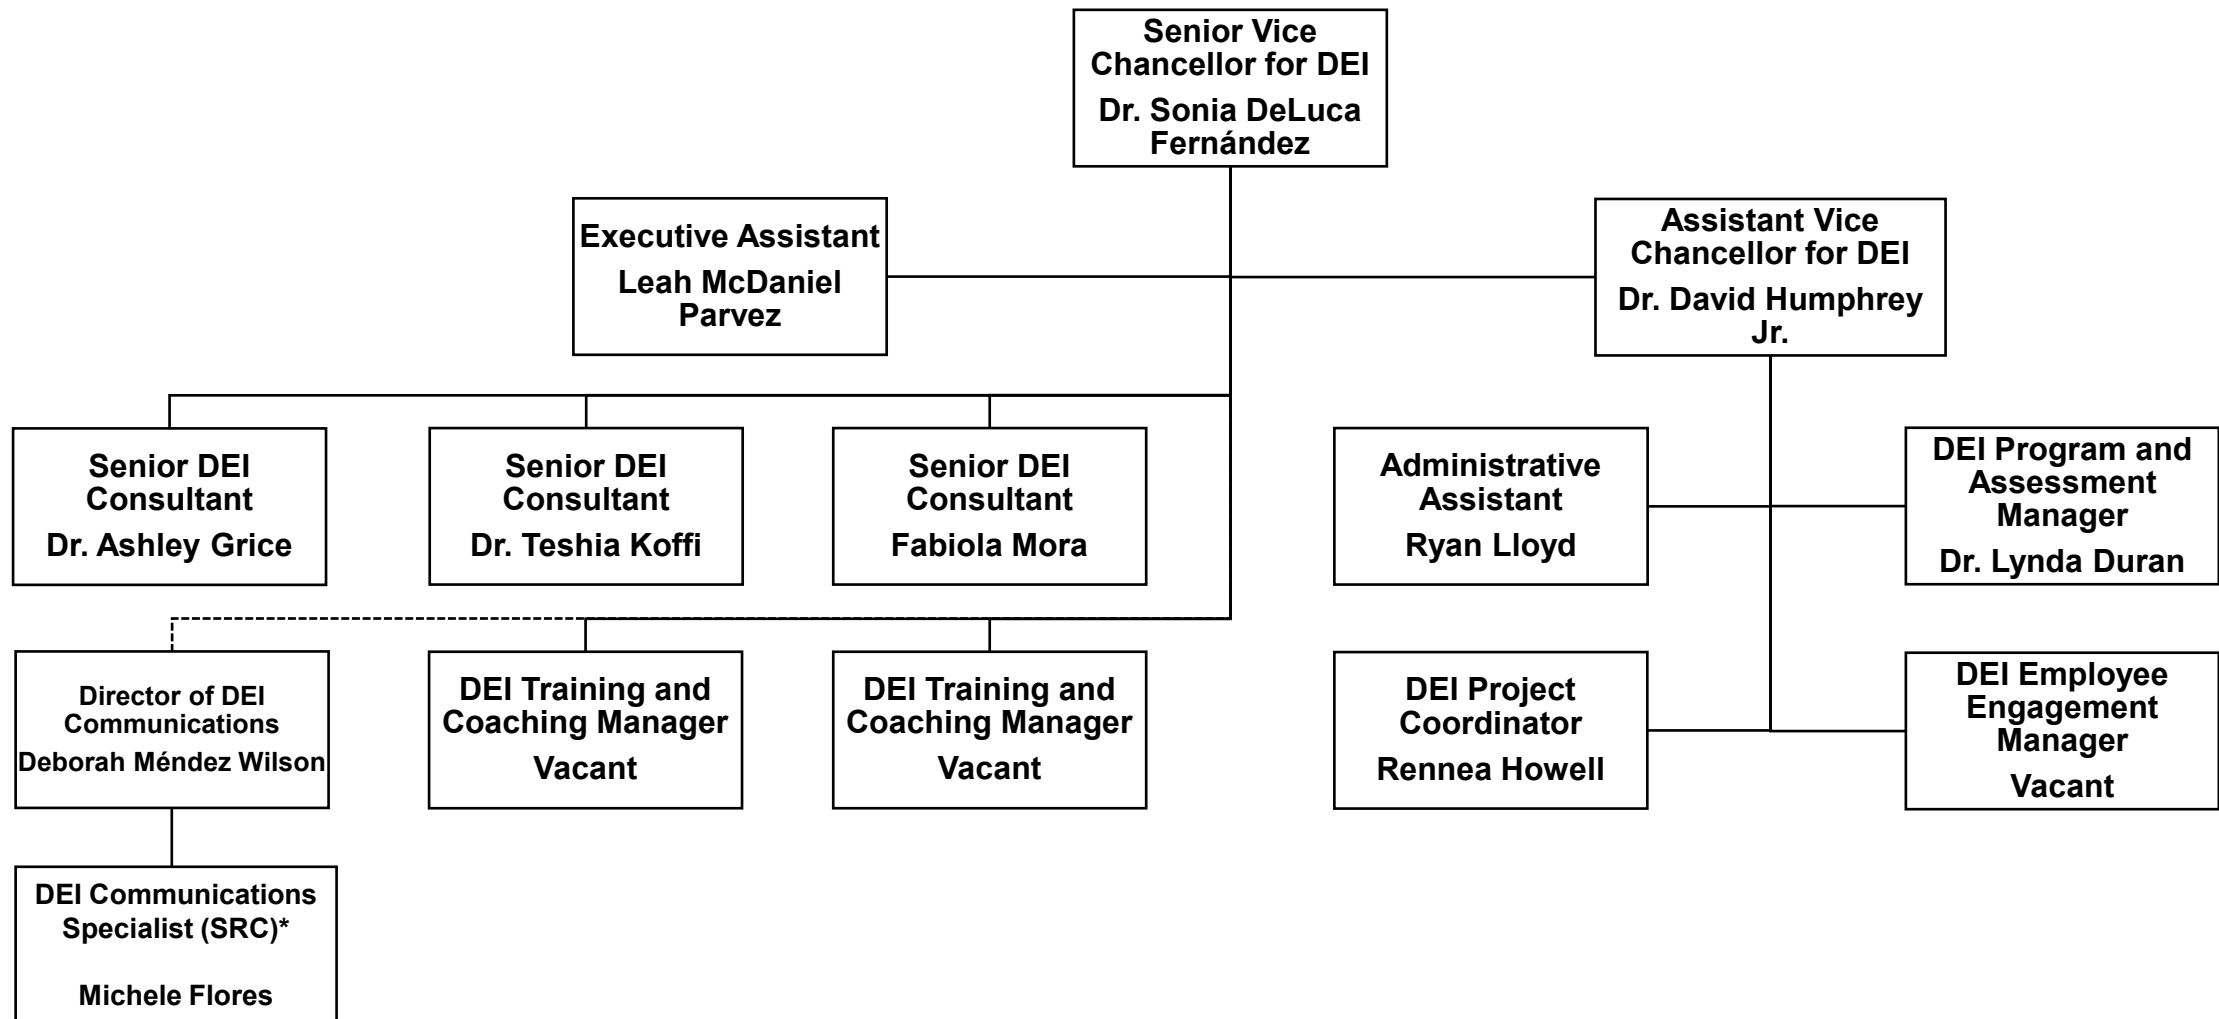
Senior Vice Chancellor for DEI
Dr. Sonia DeLuca Fernández

Executive Assistant
Leah McDaniel Parvez

Assistant Vice Chancellor for DEI
Dr. David Humphrey Jr.

Senior DEI Consultant
Dr. Ashley Grice

Senior DEI Consultant
Dr. Teshia Koffi

Senior DEI Consultant
Fabiola Mora

Administrative Assistant
Ryan Lloyd

DEI Program and Assessment Manager
Dr. Lynda Duran

Director of DEI Communications
Deborah Méndez Wilson

DEI Training and Coaching Manager
Vacant

DEI Training and Coaching Manager
Vacant

DEI Project Coordinator
Rennea Howell

DEI Employee Engagement Manager
Vacant

DEI Communications Specialist (SRC)*

Michele Flores